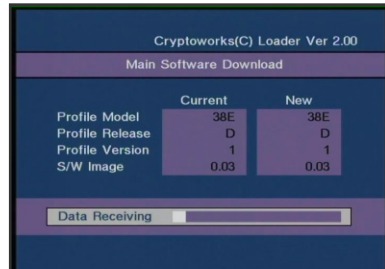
Cryptoworks(C) Loader Ver 2.00

Main Software Download

|  | Current | New |
|---|---|---|
| Profile Model | 38E | 38E |
| Profile Release | D | D |
| Profile Version | 1 | 1 |
| S/W Image | 0.03 | 0.03 |

Data Receiving